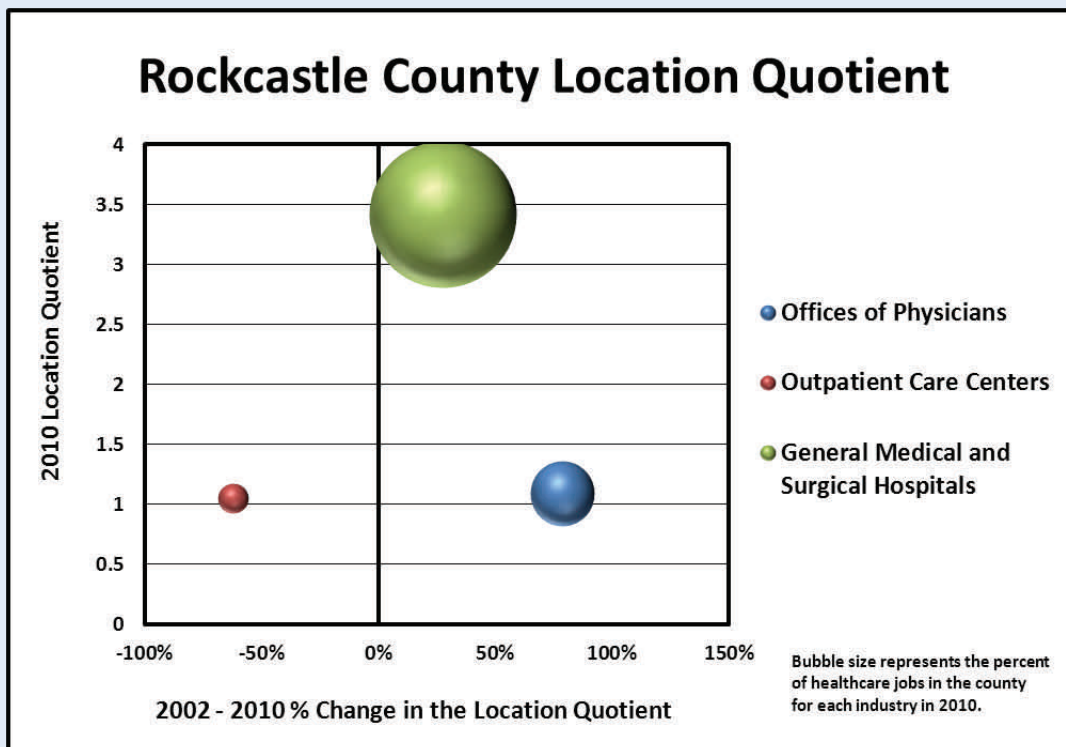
Rockcastle County Location Quotient

2010 Location Quotient

4
3.5
3
2.5
2
1.5
1
0.5
0

-100%
-50%
0%
50%
100%
150%

2002 - 2010 % Change in the Location Quotient

Offices of Physicians
Outpatient Care Centers
General Medical and Surgical Hospitals

Bubble size represents the percent of healthcare jobs in the county for each industry in 2010.